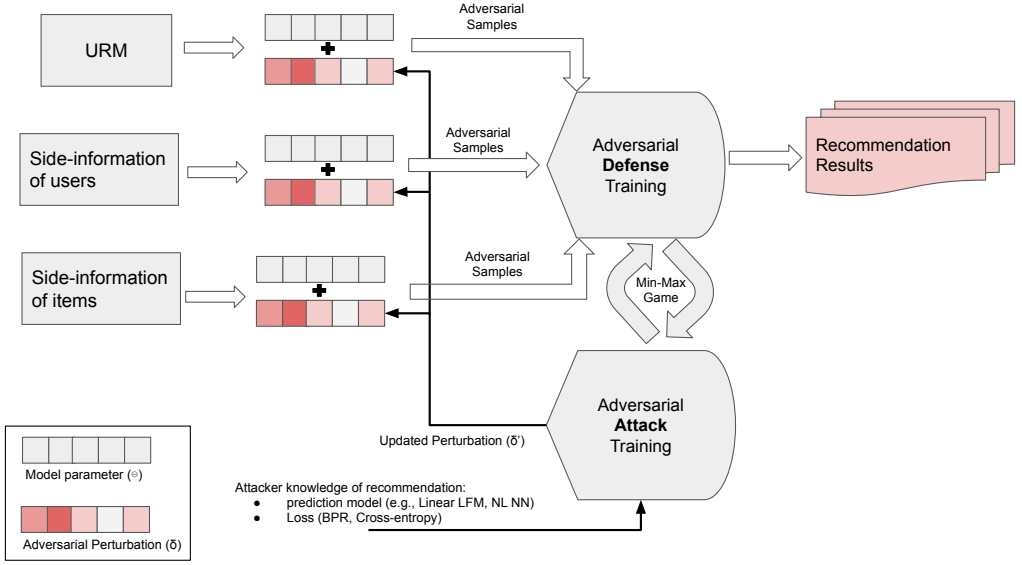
URM

Adversarial Samples

Side-information of users

Adversarial Samples

Adversarial Defense Training

Recommendation Results

Side-information of items

Adversarial Samples

Min-Max Game

Adversarial Attack Training

Updated Perturbation (δ')

Model parameter (Θ)

Adversarial Perturbation (δ)

Attacker knowledge of recommendation:
• prediction model (e.g., Linear LFM, NL NN)
• Loss (BPR, Cross-entropy)